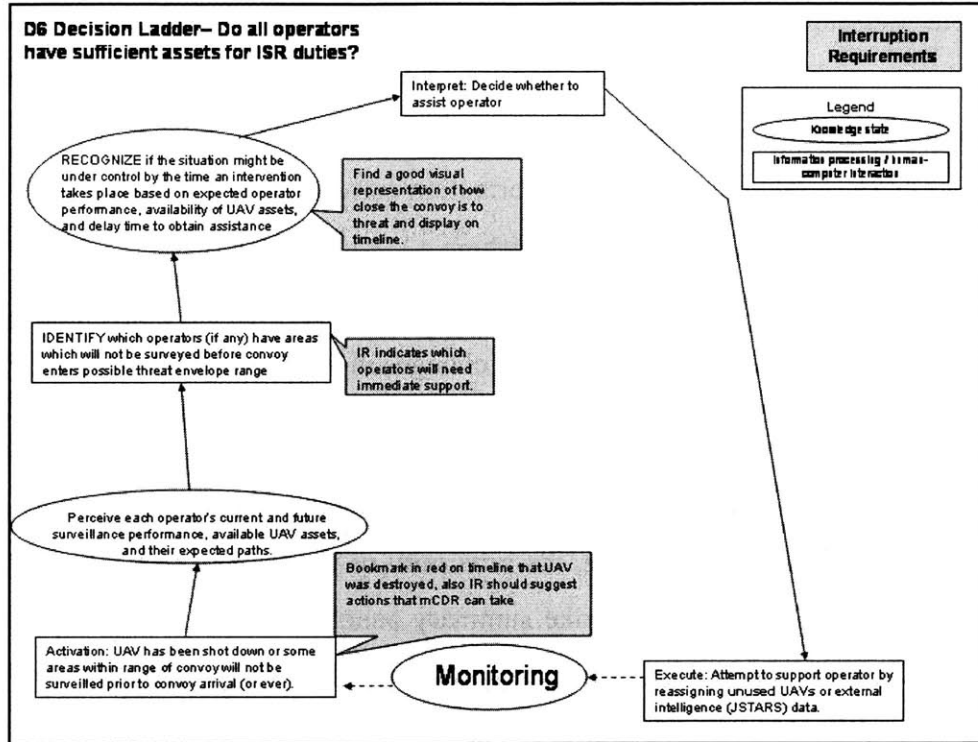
D6 Decision Ladder– Do all operators have sufficient assets for ISR duties?

Interruption Requirements

Legend

Knowledge state

Information processing / human-computer interaction

Interpret: Decide whether to assist operator

RECOGNIZE if the situation might be under control by the time an intervention takes place based on expected operator performance, availability of UAV assets, and delay time to obtain assistance

Find a good visual representation of how close the convoy is to threat and display on timeline.

IDENTIFY which operators (if any) have areas which will not be surveyed before convoy enters possible threat envelope range

IR indicates which operators will need immediate support.

Perceive each operator's current and future surveillance performance, available UAV assets, and their expected paths.

Bookmark in red on timeline that UAV was destroyed, also IR should suggest actions that mCDR can take

Activation: UAV has been shot down or some areas within range of convoy will not be surveilled prior to convoy arrival (or ever).

Monitoring

Execute: Attempt to support operator by reassigning unused UAVs or external intelligence (JSTARS) data.